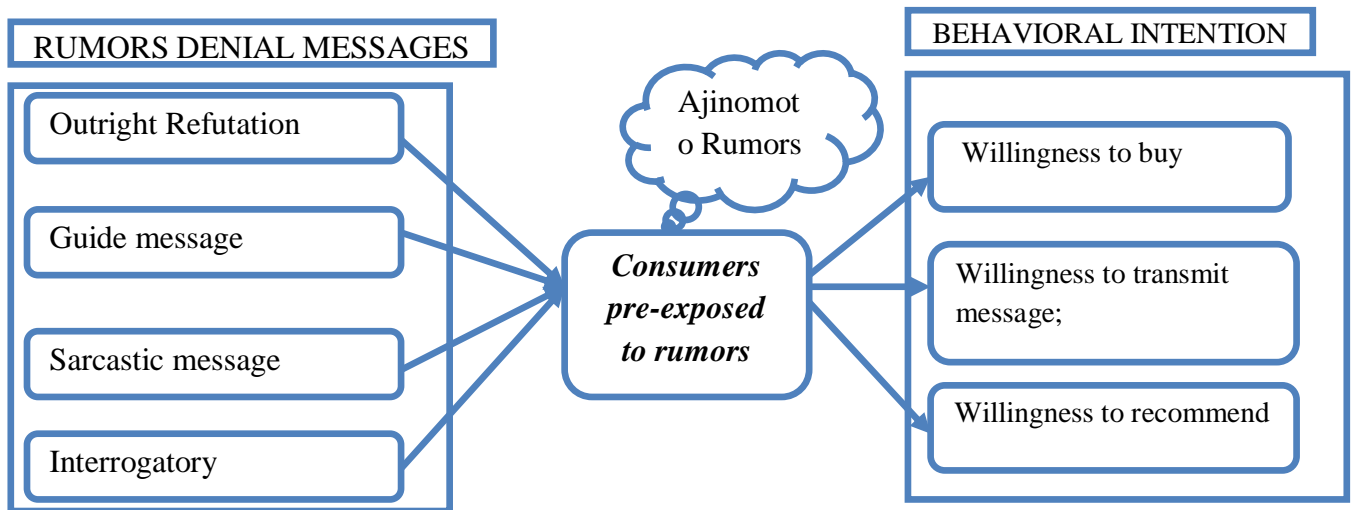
RUMORS DENIAL MESSAGES

Outright Refutation

Guide message

Sarcastic message

Interrogatory

Ajinomot o Rumors

***Consumers pre-exposed to rumors***

BEHAVIORAL INTENTION

Willingness to buy

Willingness to transmit message;

Willingness to recommend